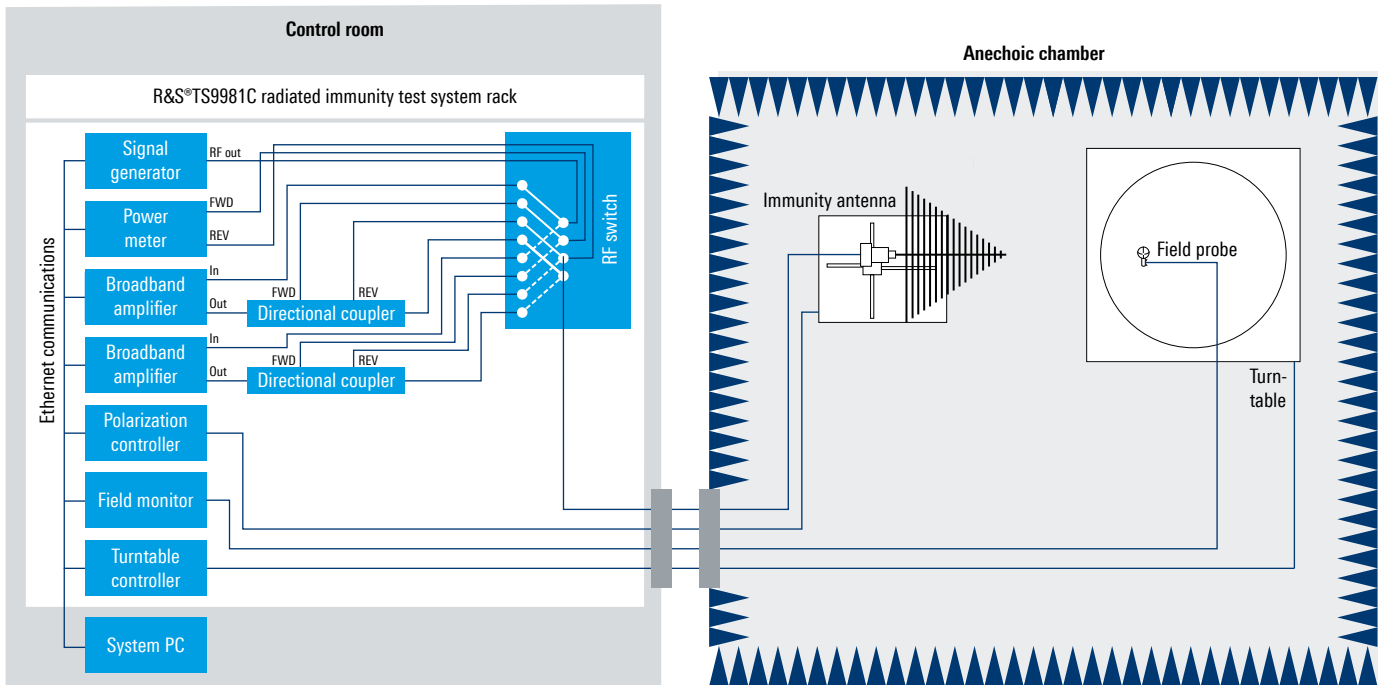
Control room

R&S®TS9981C radiated immunity test system rack

Ethernet communications

Signal generator

RF out

Power meter

FWD

REV

Broadband amplifier

In

Out

FWD

REV

Directional coupler

Broadband amplifier

In

Out

FWD

REV

Directional coupler

RF switch

Polarization controller

Field monitor

Turntable controller

System PC

Anechoic chamber

Immunity antenna

Field probe

Turntable